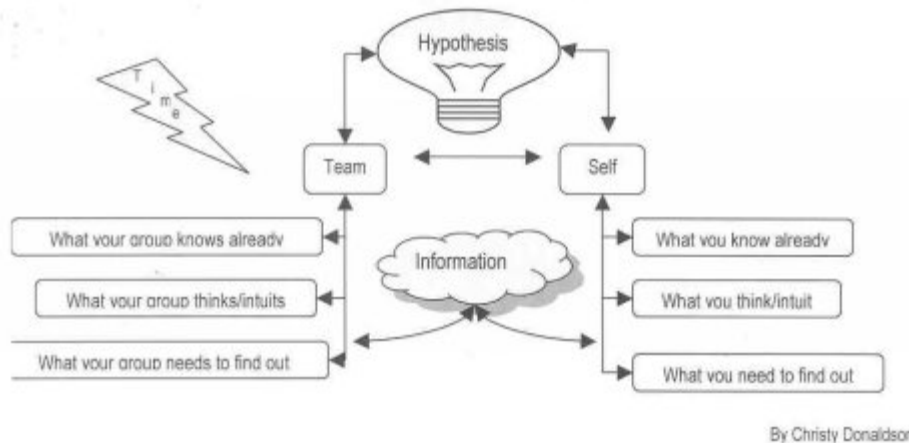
Hypothesis

T
i
m
e

Team

Self

What your group knows already

What your group thinks/intuits

What your group needs to find out

Information

What you know already

What you think/intuit

What you need to find out

By Christy Donaldson